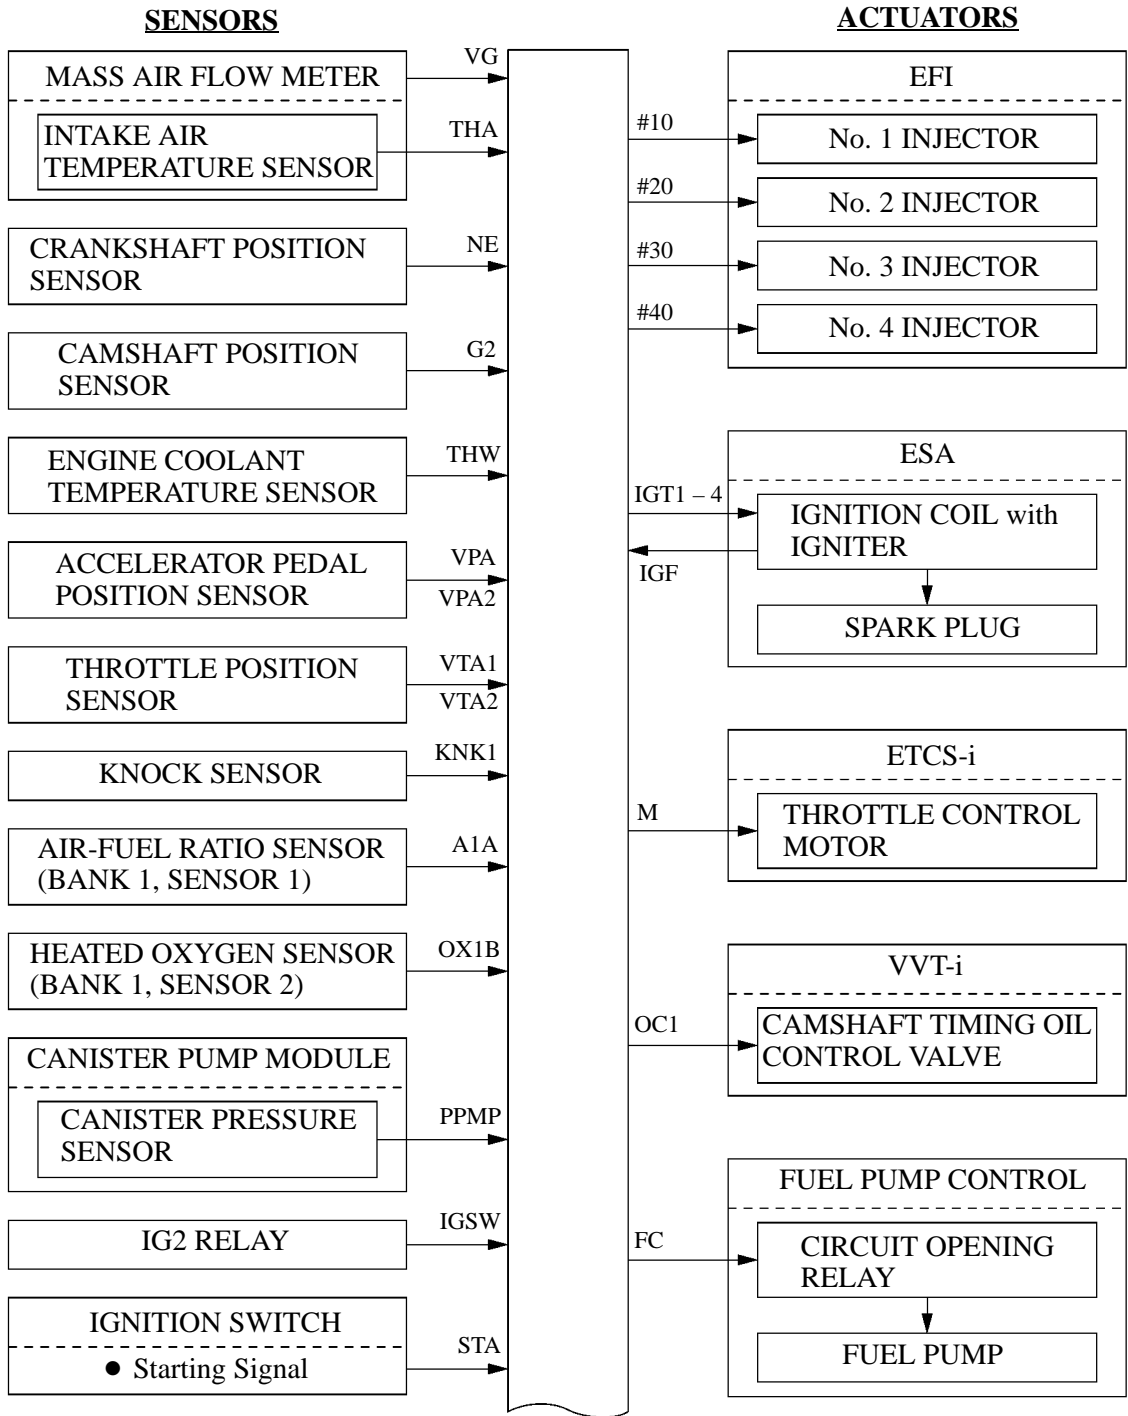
SENSORS

MASS AIR FLOW METER
VG
INTAKE AIR TEMPERATURE SENSOR
THA

CRANKSHAFT POSITION SENSOR
NE

CAMSHAFT POSITION SENSOR
G2

ENGINE COOLANT TEMPERATURE SENSOR
THW

ACCELERATOR PEDAL POSITION SENSOR
VPA
VPA2

THROTTLE POSITION SENSOR
VTA1
VTA2

KNOCK SENSOR
KNK1

AIR-FUEL RATIO SENSOR (BANK 1, SENSOR 1)
A1A

HEATED OXYGEN SENSOR (BANK 1, SENSOR 2)
OX1B

CANISTER PUMP MODULE
CANISTER PRESSURE SENSOR
PPMP

IG2 RELAY
IGSW

IGNITION SWITCH
● Starting Signal
STA

ACTUATORS

EFI
#10
No. 1 INJECTOR
#20
No. 2 INJECTOR
#30
No. 3 INJECTOR
#40
No. 4 INJECTOR

ESA
IGT1 – 4
IGF
IGNITION COIL with IGNITER
SPARK PLUG

ETCS-i
M
THROTTLE CONTROL MOTOR

VVT-i
OC1
CAMSHAFT TIMING OIL CONTROL VALVE

FUEL PUMP CONTROL
FC
CIRCUIT OPENING RELAY
FUEL PUMP